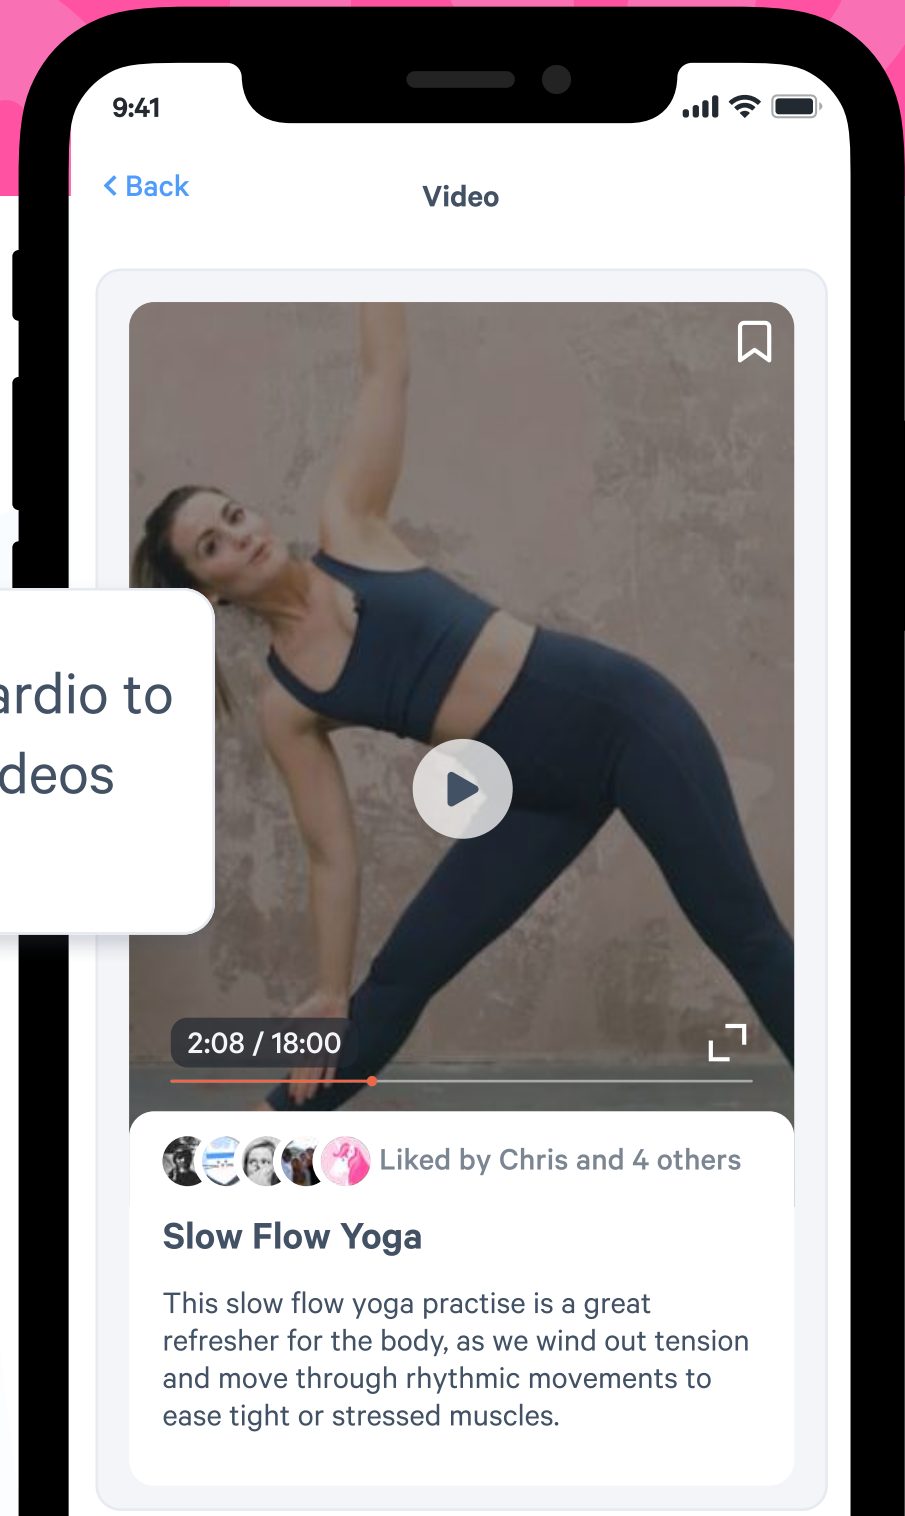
9:41

< Back

Video

ardio to
deos

2:08 / 18:00

Liked by Chris and 4 others

Slow Flow Yoga

This slow flow yoga practise is a great refresher for the body, as we wind out tension and move through rhythmic movements to ease tight or stressed muscles.